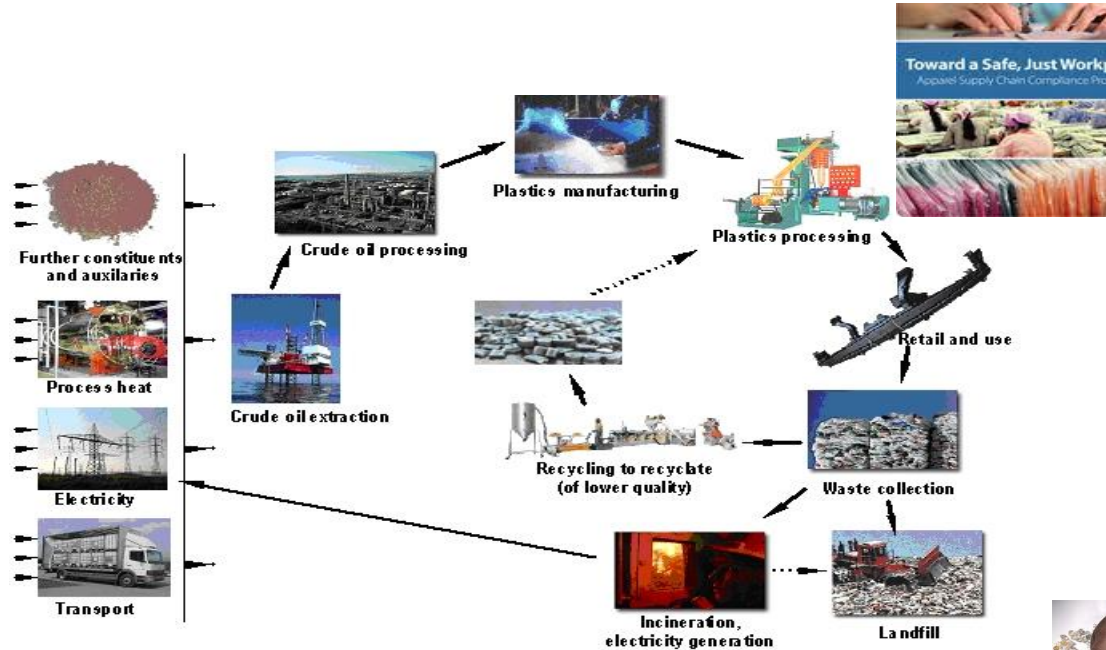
Toward a Safe, Just Workp
Apparel Supply Chain Compliance Pro

Further constituents and auxilaries

Process heat

Electricity

Transport

Crude oil processing

Crude oil extraction

Plastics manufacturing

Plastics processing

Retail and use

Recycling to recyclate (of lower quality)

Waste collection

Incineration, electricity generation

Landfill